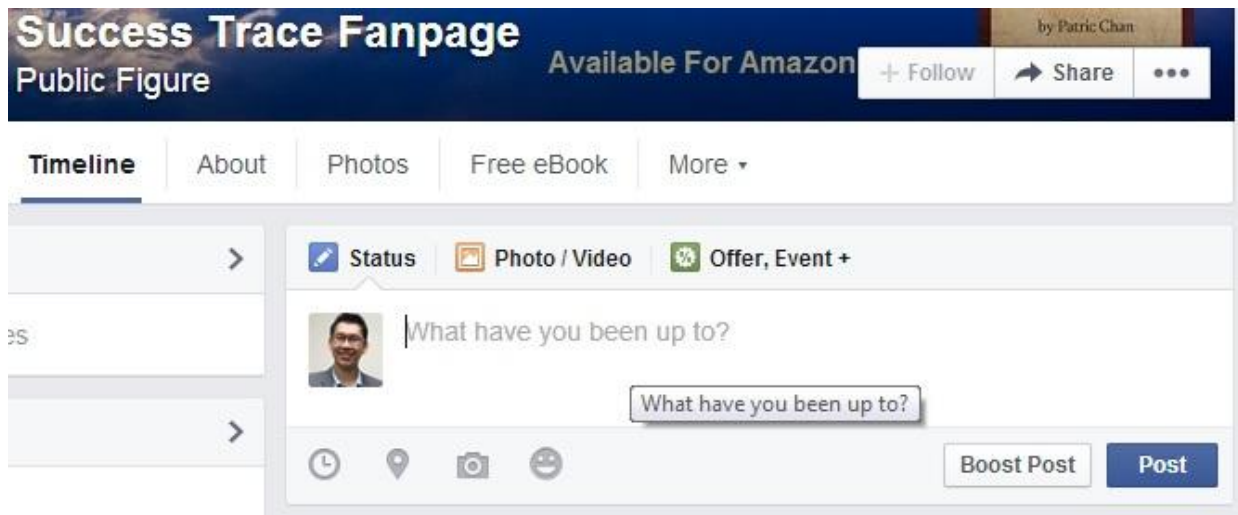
Success Trace Fanpage
Public Figure

Available For Amazon

by Patric Chan

+ Follow
Share
•••

Timeline
About
Photos
Free eBook
More ▾

Status
Photo / Video
Offer, Event +

es

What have you been up to?

What have you been up to?

Boost Post
Post